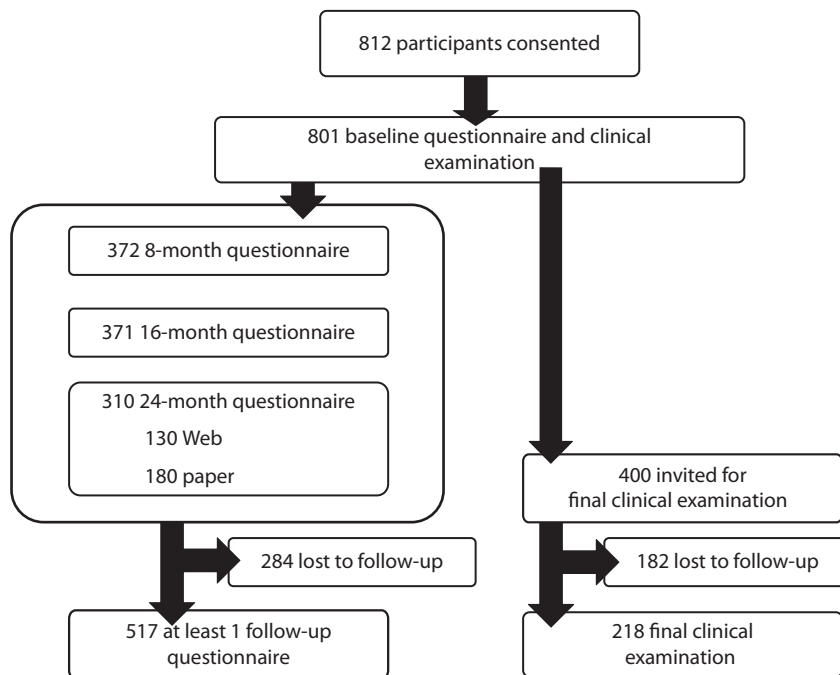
812 participants consented

801 baseline questionnaire and clinical examination

372 8-month questionnaire

371 16-month questionnaire

310 24-month questionnaire
130 Web
180 paper

400 invited for final clinical examination

284 lost to follow-up

182 lost to follow-up

517 at least 1 follow-up questionnaire

218 final clinical examination